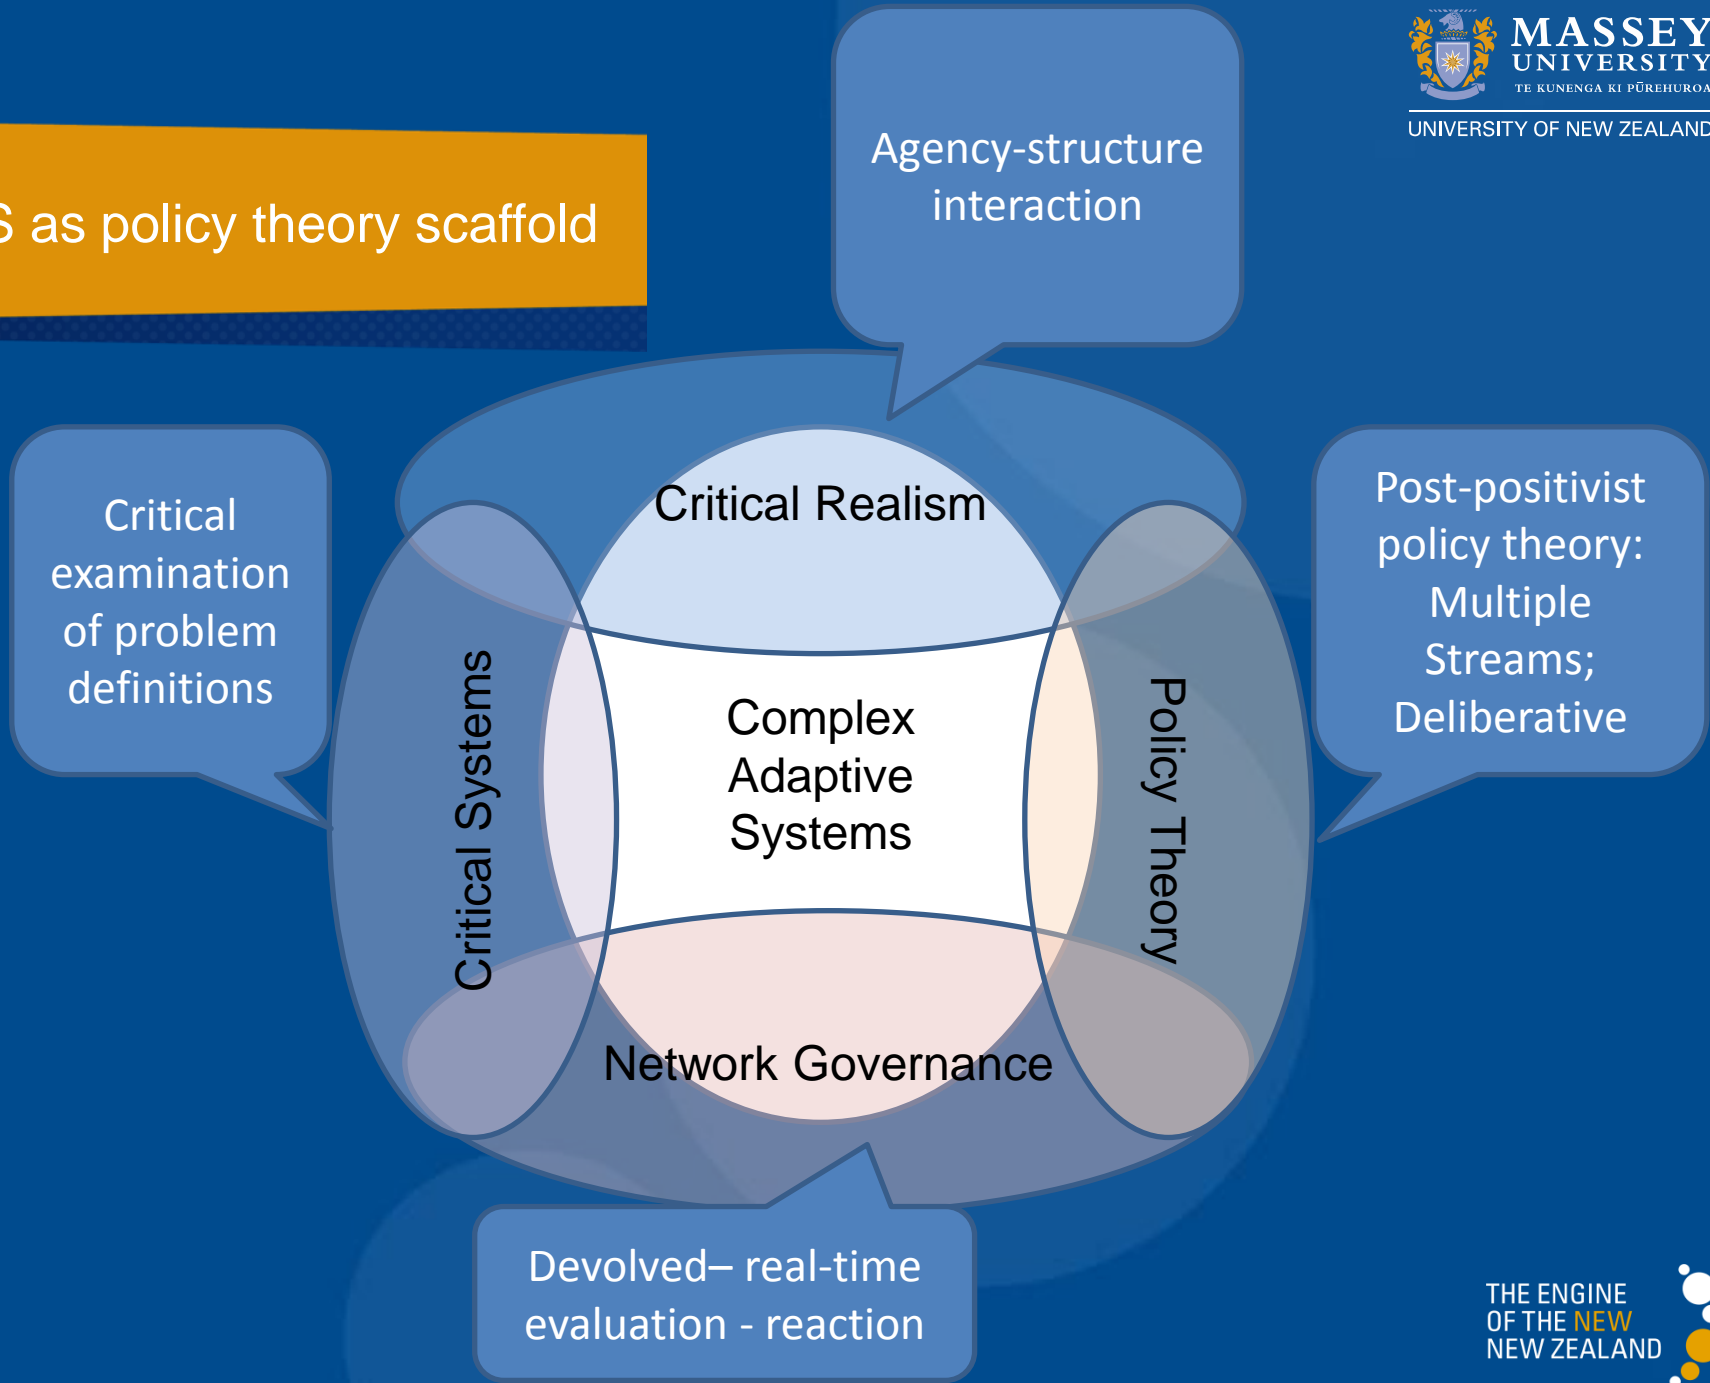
S as policy theory scaffold

MASSEY UNIVERSITY
TE KUNENGA KI PŪREHUROA
UNIVERSITY OF NEW ZEALAND

Agency-structure interaction

Critical examination of problem definitions

Post-positivist policy theory: Multiple Streams; Deliberative

Critical Realism

Critical Systems

Complex Adaptive Systems

Policy Theory

Network Governance

Devolved– real-time evaluation - reaction

THE ENGINE OF THE NEW NEW ZEALAND